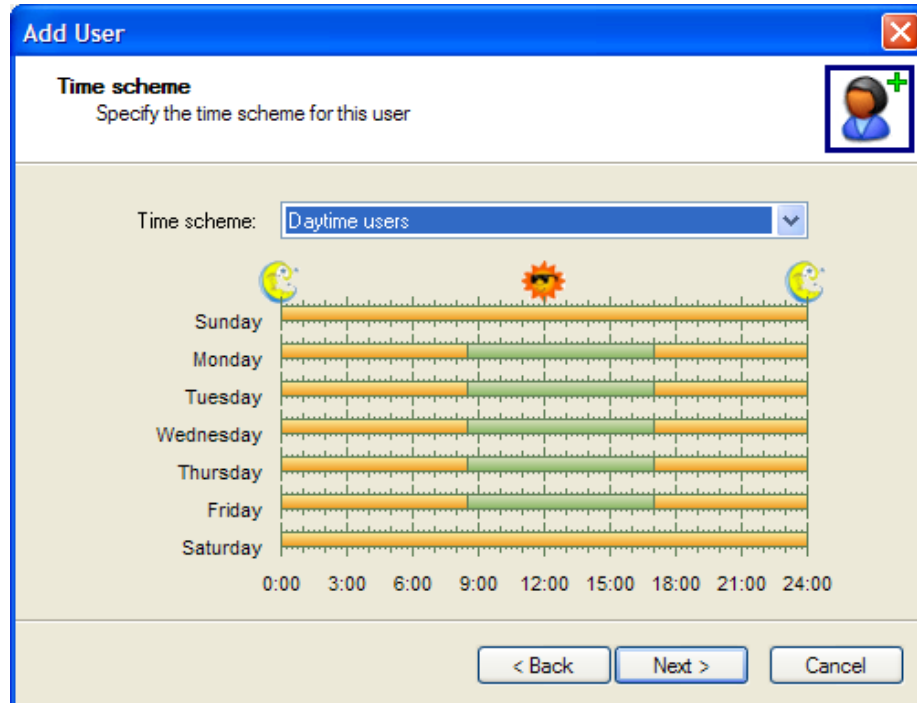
Add User

Time scheme
Specify the time scheme for this user

Time scheme: Daytime users

Sunday
Monday
Tuesday
Wednesday
Thursday
Friday
Saturday

0:00 3:00 6:00 9:00 12:00 15:00 18:00 21:00 24:00

< Back Next > Cancel